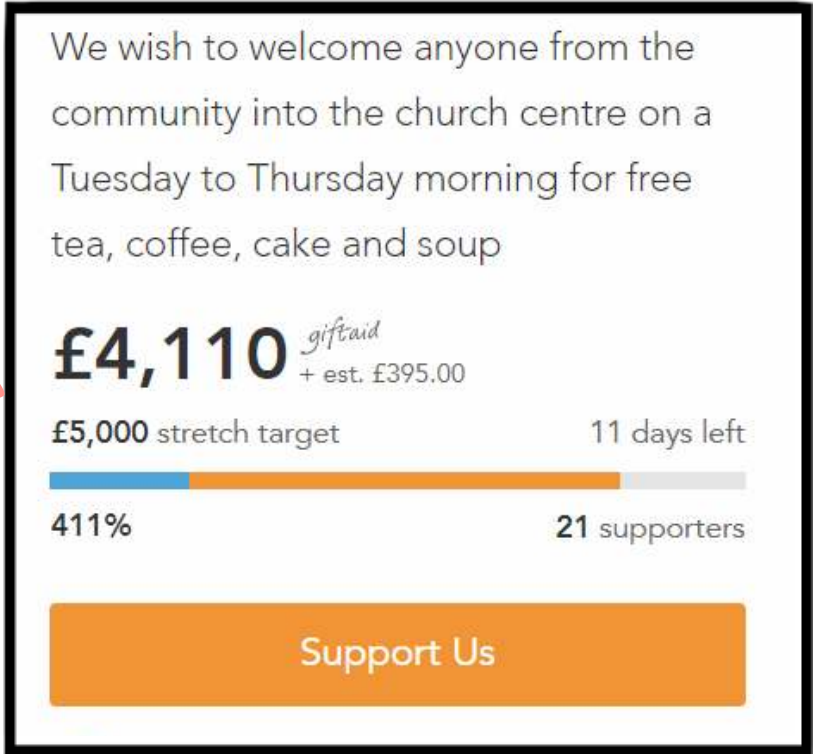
We wish to welcome anyone from the community into the church centre on a Tuesday to Thursday morning for free tea, coffee, cake and soup

£4,110 giftaid + est. £395.00

£5,000 stretch target

11 days left

411%

21 supporters

Support Us